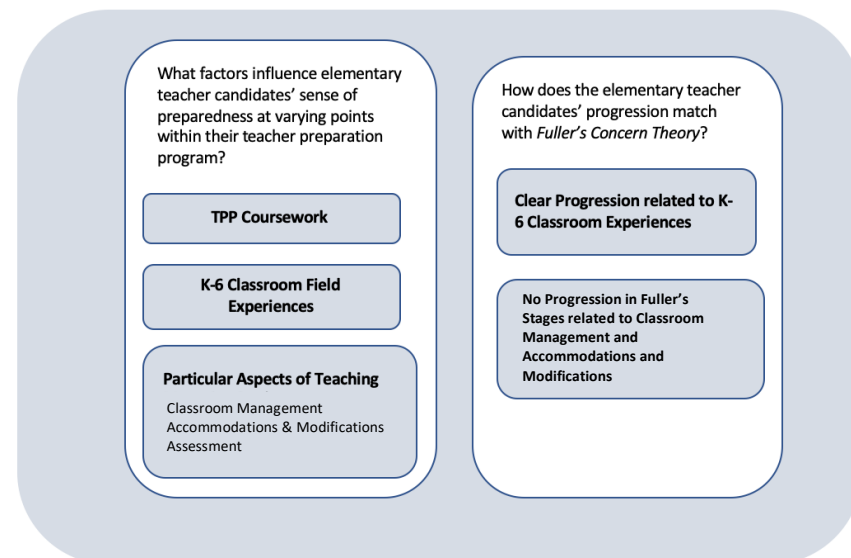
What factors influence elementary teacher candidates' sense of preparedness at varying points within their teacher preparation program?

TPP Coursework

K-6 Classroom Field Experiences

Particular Aspects of Teaching

Classroom Management
Accommodations & Modifications
Assessment

How does the elementary teacher candidates' progression match with *Fuller's Concern Theory*?

Clear Progression related to K-6 Classroom Experiences

No Progression in Fuller's Stages related to Classroom Management and Accommodations and Modifications